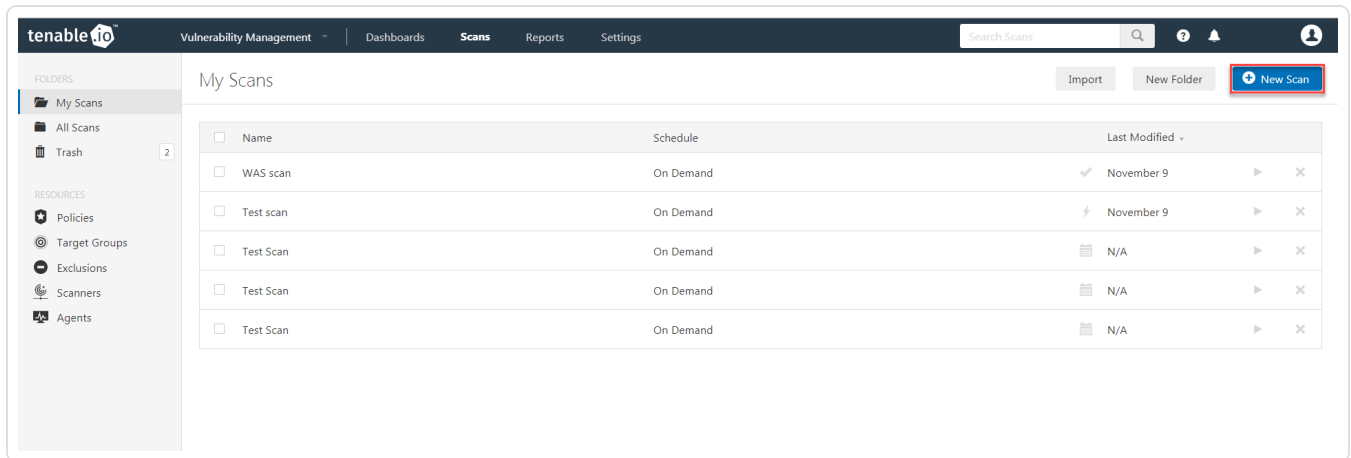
tenable.io

Vulnerability Management Dashboards Scans Reports Settings

Search Scans

FOLDERS
My Scans
All Scans
Trash 2

RESOURCES
Policies
Target Groups
Exclusions
Scanners
Agents

My Scans

Import New Folder New Scan

| Name | Schedule | Last Modified |
|---|---|---|
| WAS scan | On Demand | November 9 |
| Test scan | On Demand | November 9 |
| Test Scan | On Demand | N/A |
| Test Scan | On Demand | N/A |
| Test Scan | On Demand | N/A |